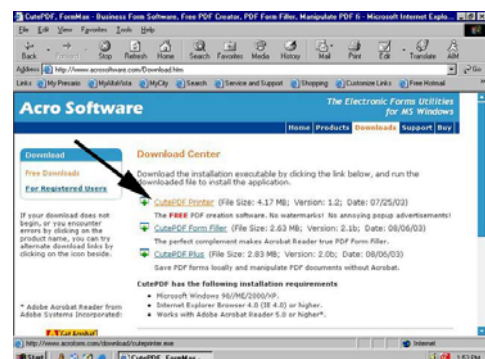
CutePDF, FormMax - Business Form Software, Free PDF Creator, PDF Form Filler, Manipulate PDF 6 - Microsoft Internet Explo...

File Edit View Favorites Tools Help

Back Forward Stop Refresh Home Search Favorites Media History Mail Print Edit Translate

Address http://www.acrosoftware.com/Download.htm Go

Links My Personal MyWebYola MyCity Search Service and Support Shopping Customize Links Free Hotmail

Acro Software

The Electronic Forms Utilities for MS Windows

Home Products Downloads Support Buy

Download

Free Downloads

For Registered Users

If your download does not begin, or you encounter errors by clicking on the product name, you can try alternate download links by clicking on the icon beside.

* Adobe Acrobat Reader from Adobe Systems Incorporated:

Download Center

Download the installation executable by clicking the link below, and run the downloaded file to install the application.

CutePDF Printer (File Size: 4.17 MB; Version: 1.2; Date: 07/25/03)
The FREE PDF creation software. No watermarks! No annoying popup advertisements!

CutePDF Form Filler (File Size: 2.63 MB; Version: 2.1b; Date: 08/06/03)
The perfect complement makes Adobe Acrobat Reader true PDF Form Filler.

CutePDF Plus (File Size: 2.83 MB; Version: 2.0b; Date: 08/06/03)
Save PDF forms locally and manipulate PDF documents without Acrobat.

CutePDF has the following installation requirements
• Microsoft Windows 98/ME/2000/XP.
• Internet Explorer Browser 4.0 (IE 4.0) or higher.
• Works with Adobe Acrobat Reader 5.0 or higher*.

http://www.acrosoftware.com/download/cutepdf.exe

Internet

Start CutePDF, FormMax... 1:53 PM